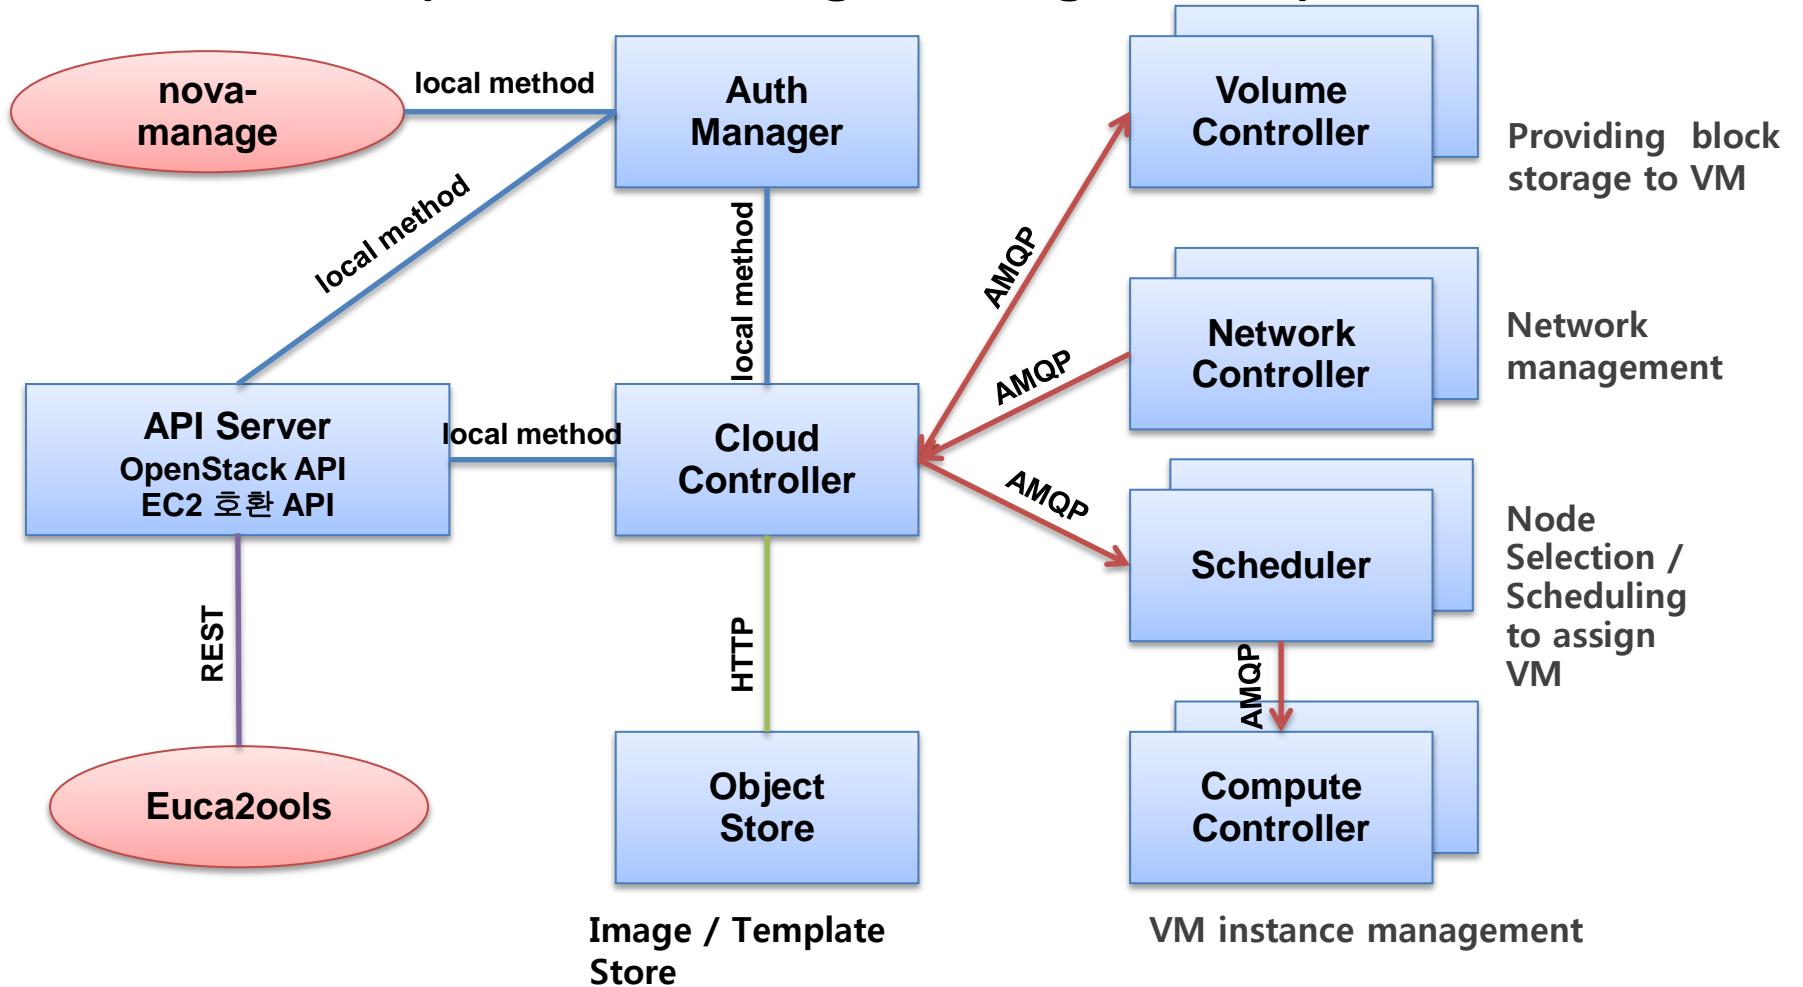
nova-manage

local method

Auth Manager

Volume Controller

Providing block storage to VM

local method

local method

AMQP

Network Controller

Network management

AMQP

API Server
OpenStack API
EC2 호환 API

local method

Cloud Controller

AMQP

Scheduler

Node Selection / Scheduling to assign VM

REST

HTTP

AMQP

Euca2ools

Object Store

Compute Controller

Image / Template Store

VM instance management